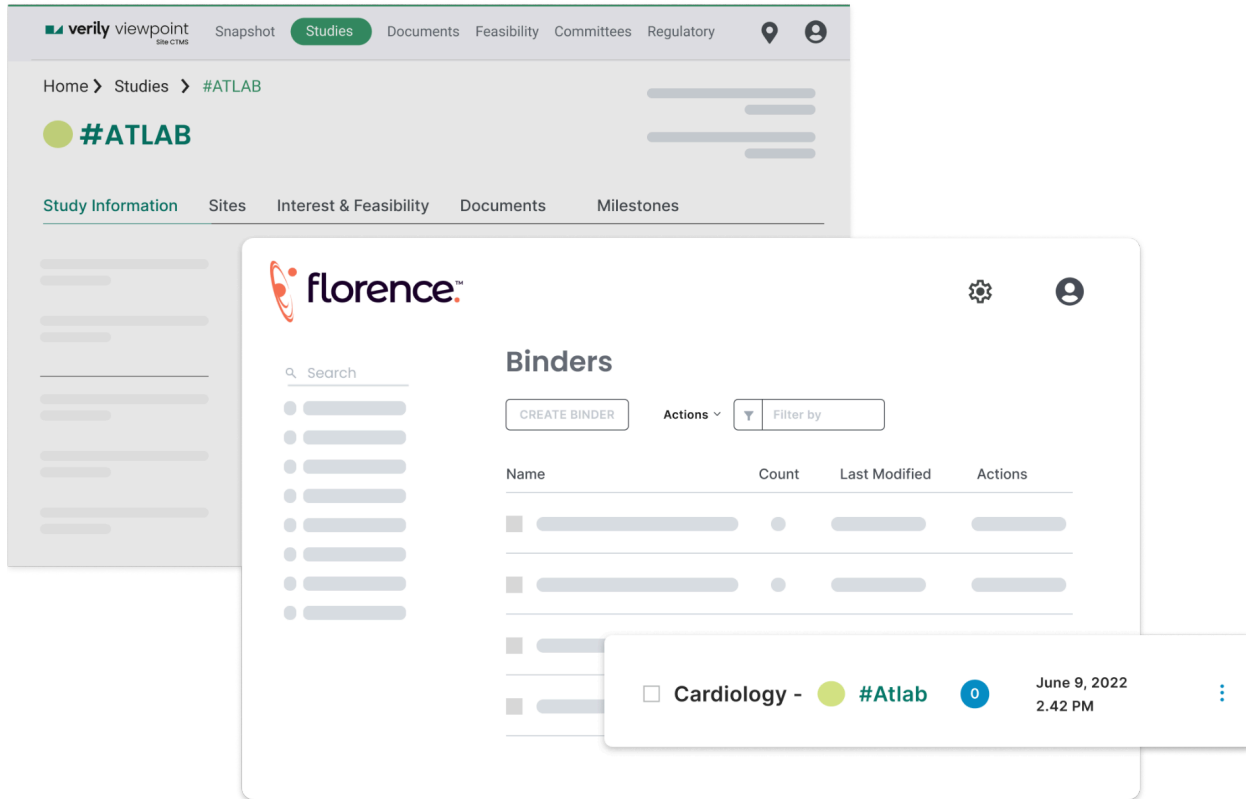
verily viewpoint Site CTMS

Snapshot Studies Documents Feasibility Committees Regulatory

Home > Studies > #ATLAB

#ATLAB

Study Information Sites Interest & Feasibility Documents Milestones

florence™

Search

Binders

CREATE BINDER Actions Filter by

| Name | Count | Last Modified | Actions |
|---|---|---|---|

Cardiology - #Atlab 0 June 9, 2022 2.42 PM